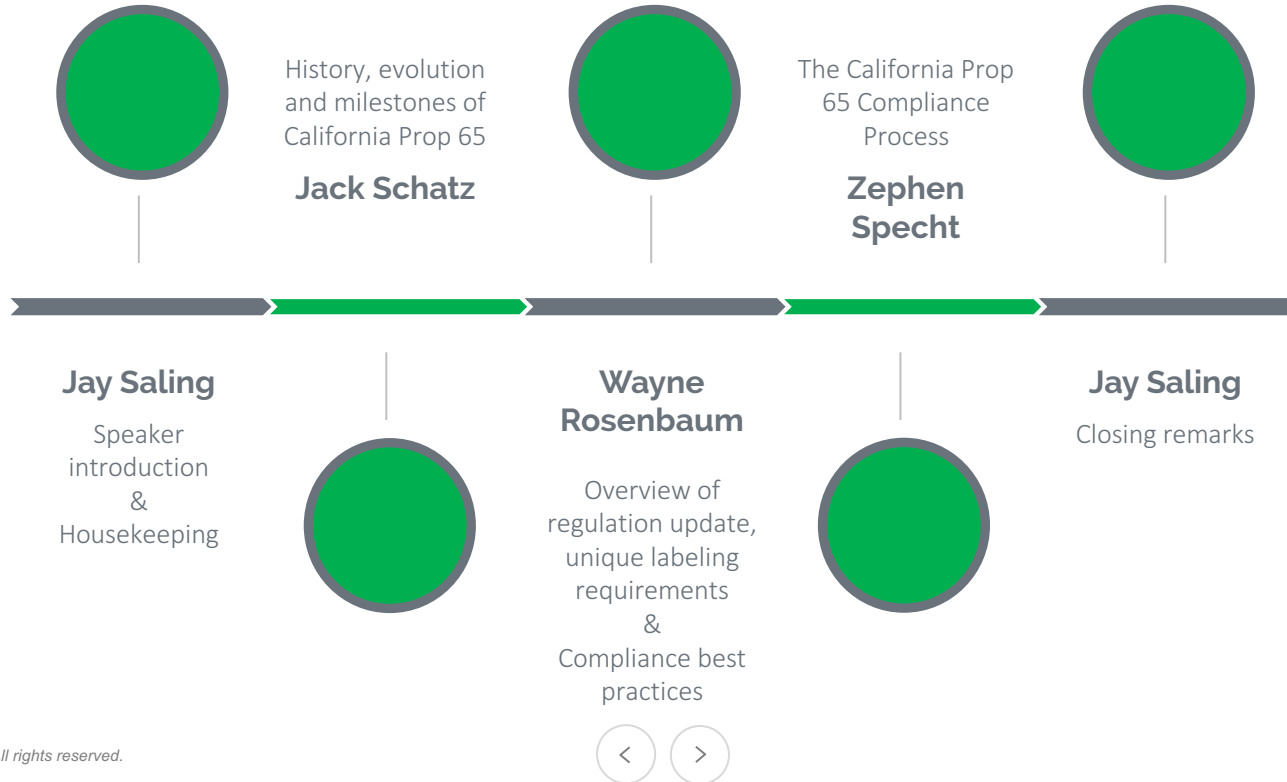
Jay Saling

Speaker introduction & Housekeeping

History, evolution and milestones of California Prop 65

Jack Schatz

Wayne Rosenbaum

Overview of regulation update, unique labeling requirements & Compliance best practices

The California Prop 65 Compliance Process

Zephen Specht

Jay Saling

Closing remarks

ll rights reserved.

<

>